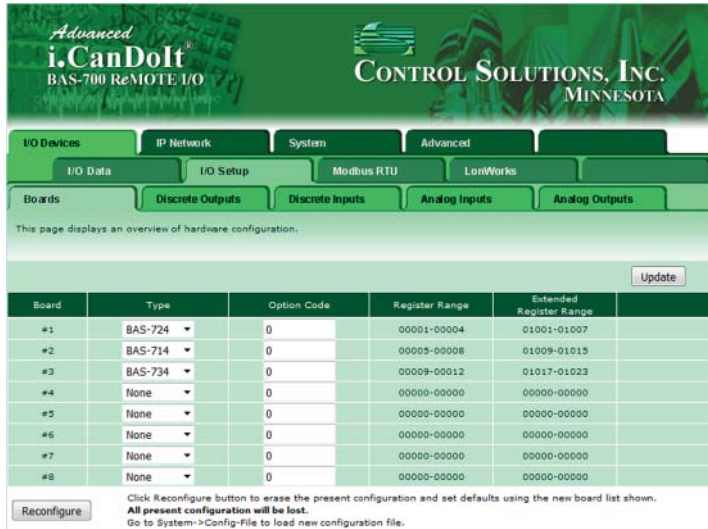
Advanced
i.CanDoIt®
BAS-700 REMOTE I/O

CONTROL SOLUTIONS, INC.
MINNESOTA

I/O Devices | IP Network | System | Advanced

I/O Data | I/O Setup | Modbus RTU | LonWorks

Boards | Discrete Outputs | Discrete Inputs | Analog Inputs | Analog Outputs

This page displays an overview of hardware configuration.

Update

| Board | Type | Option Code | Register Range | Extended Register Range |
|---|---|---|---|---|
| #1 | BAS-724 | 0 | 00001-00004 | 01001-01007 |
| #2 | BAS-714 | 0 | 00005-00008 | 01009-01015 |
| #3 | BAS-734 | 0 | 00009-00012 | 01017-01023 |
| #4 | None | 0 | 00000-00000 | 00000-00000 |
| #5 | None | 0 | 00000-00000 | 00000-00000 |
| #6 | None | 0 | 00000-00000 | 00000-00000 |
| #7 | None | 0 | 00000-00000 | 00000-00000 |
| #8 | None | 0 | 00000-00000 | 00000-00000 |

Reconfigure

Click Reconfigure button to erase the present configuration and set defaults using the new board list shown.
**All present configuration will be lost.**
Go to System->Config-File to load new configuration file.